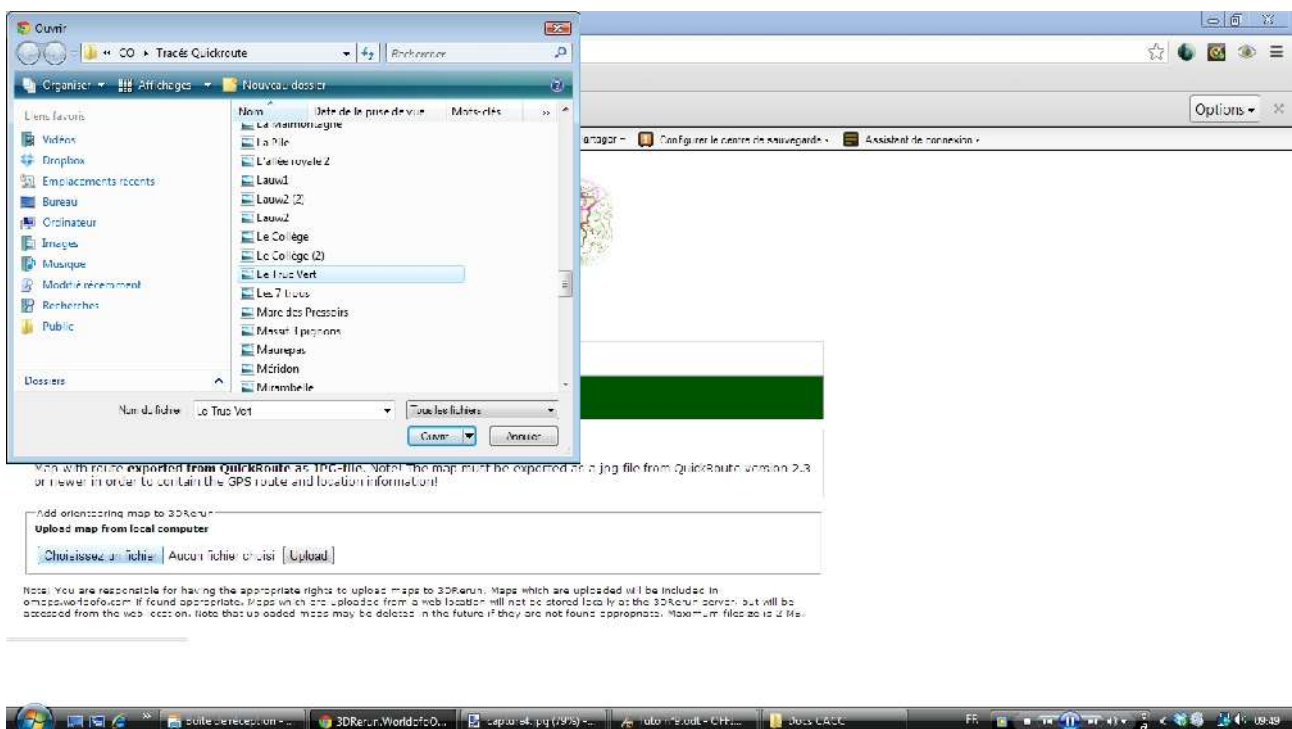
Ouvrir

« CO ▸ Tracés Quickroute

Rechercher

Organiser ▾ Affichages ▾ Nouveau dossier

Liens favoris

Vidéos

Dropbox

Emplacements récents

Bureau

Ordinateur

Images

Musique

Modifié récemment

Recherches

Public

Dossiers

Nom

Date de la prise de vue

Mots-clés

La Malmontagne

La Pile

L'allée royale 2

Lauw1

Lauw2 (2)

Lauw2

Le Collège

Le Collège (2)

Le Trus Vert

Les 7 trous

Mare des Pressoirs

Massif I pignons

Maurepas

Méridon

Mirambelle

Nom du fichier : Le Trus Vert

Tous les fichiers

Ouvrir

Annuler

Options ▾

artager ▾ Configurer le centre de sauvegarde ▾ Assistant de connexion ▾

Map with route exported from QuickRoute as JPG-file. Note! The map must be exported as a jpg file from QuickRoute version 2.3 or newer in order to contain the GPS route and location information!

Add orienteering map to 3DRerun

Upload map from local computer

Choisissez un fichier Aucun fichier choisi Upload

Note: You are responsible for having the appropriate rights to upload maps to 3DRerun. Maps which are uploaded will be included in omapsworldofo.com if found appropriate. Maps which are uploaded from a web location will not be stored locally at the 3DRerun server, but will be accessed from the web location. Note that uploaded maps may be deleted in the future if they are not found appropriate. Maximum filesize is 2 Mb.

Boîte de réception - ... 3DRerun.WorldofO... capture4.jpg (79%) - ... tuto rerun.odt - Off... Docs CACC

FR 09:39